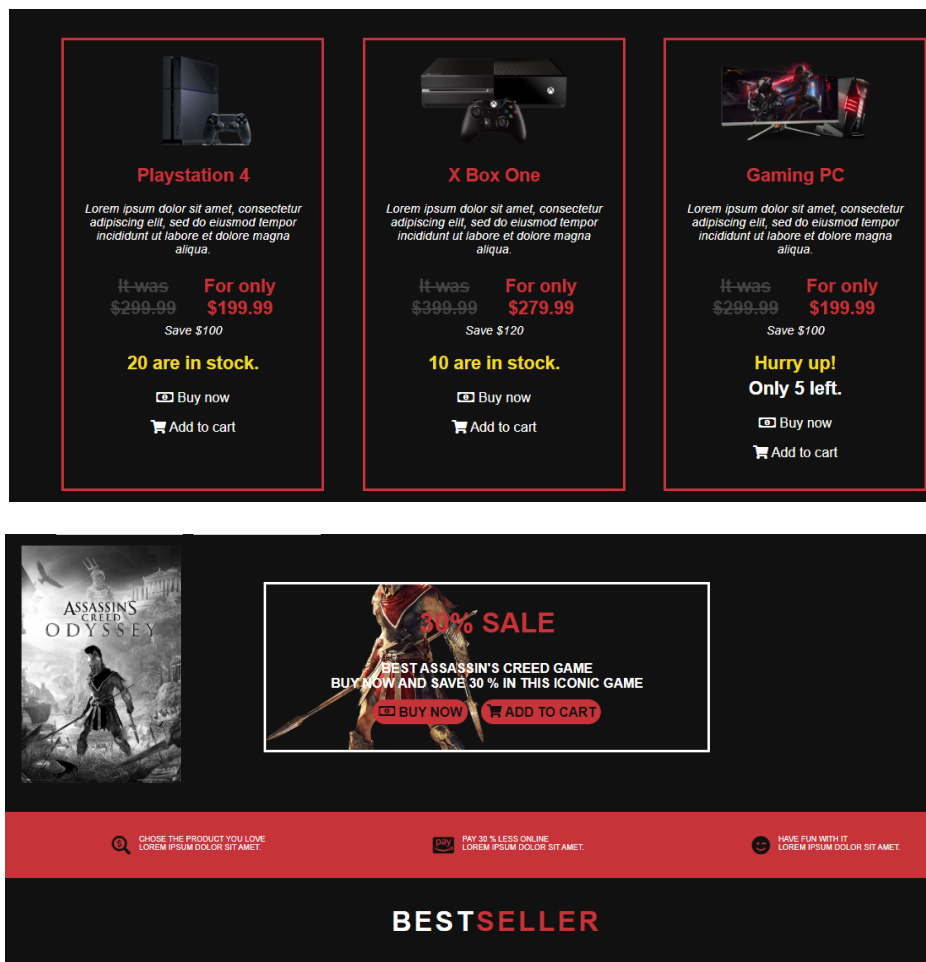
Playstation 4

Lorem ipsum dolor sit amet, consectetur adipiscing elit, sed do eiusmod tempor incididunt ut labore et dolore magna aliqua.

~~It was~~ ~~\$299.99~~ For only \$199.99

Save \$100

20 are in stock.

Buy now

Add to cart

X Box One

Lorem ipsum dolor sit amet, consectetur adipiscing elit, sed do eiusmod tempor incididunt ut labore et dolore magna aliqua.

~~It was~~ ~~\$399.99~~ For only \$279.99

Save \$120

10 are in stock.

Buy now

Add to cart

Gaming PC

Lorem ipsum dolor sit amet, consectetur adipiscing elit, sed do eiusmod tempor incididunt ut labore et dolore magna aliqua.

~~It was~~ ~~\$299.99~~ For only \$199.99

Save \$100

Hurry up!
Only 5 left.

Buy now

Add to cart

ASSASSIN'S CREED ODYSSEY

30% SALE

BEST ASSASSIN'S CREED GAME
BUY NOW AND SAVE 30 % IN THIS ICONIC GAME

BUY NOW ADD TO CART

CHOSE THE PRODUCT YOU LOVE
LOREM IPSUM DOLOR SIT AMET.

pay
PAY 30 % LESS ONLINE
LOREM IPSUM DOLOR SIT AMET.

HAVE FUN WITH IT
LOREM IPSUM DOLOR SIT AMET.

BESTSELLER